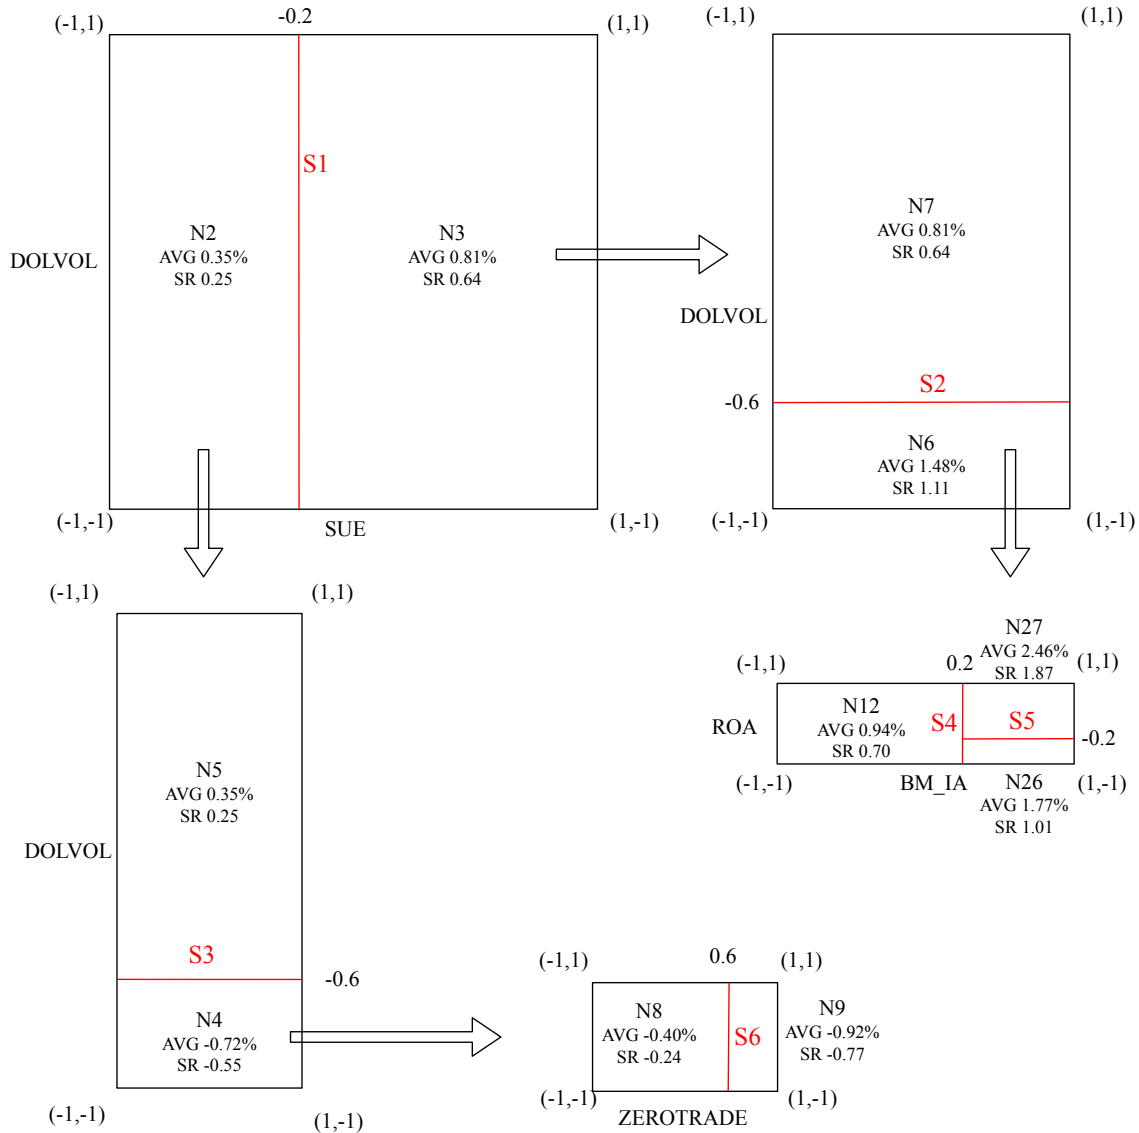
(-1,1) -0.2 (1,1)

S1

DOLVOL

N2
AVG 0.35%
SR 0.25

N3
AVG 0.81%
SR 0.64

(-1,-1) SUE (1,-1)

(-1,1) (1,1)

N7
AVG 0.81%
SR 0.64

DOLVOL

-0.6 S2

N6
AVG 1.48%
SR 1.11

(-1,-1) (1,-1)

(-1,1) (1,1)

N5
AVG 0.35%
SR 0.25

DOLVOL

S3
-0.6

N4
AVG -0.72%
SR -0.55

(-1,-1) (1,-1)

N27
AVG 2.46%
SR 1.87

(-1,1) 0.2 (1,1)

ROA

N12
AVG 0.94%
SR 0.70

S4 S5 -0.2

(-1,-1) BM_IA (1,-1)

N26
AVG 1.77%
SR 1.01

(-1,1) 0.6 (1,1)

N8
AVG -0.40%
SR -0.24

S6

N9
AVG -0.92%
SR -0.77

(-1,-1) (1,-1)

ZEROTRADE